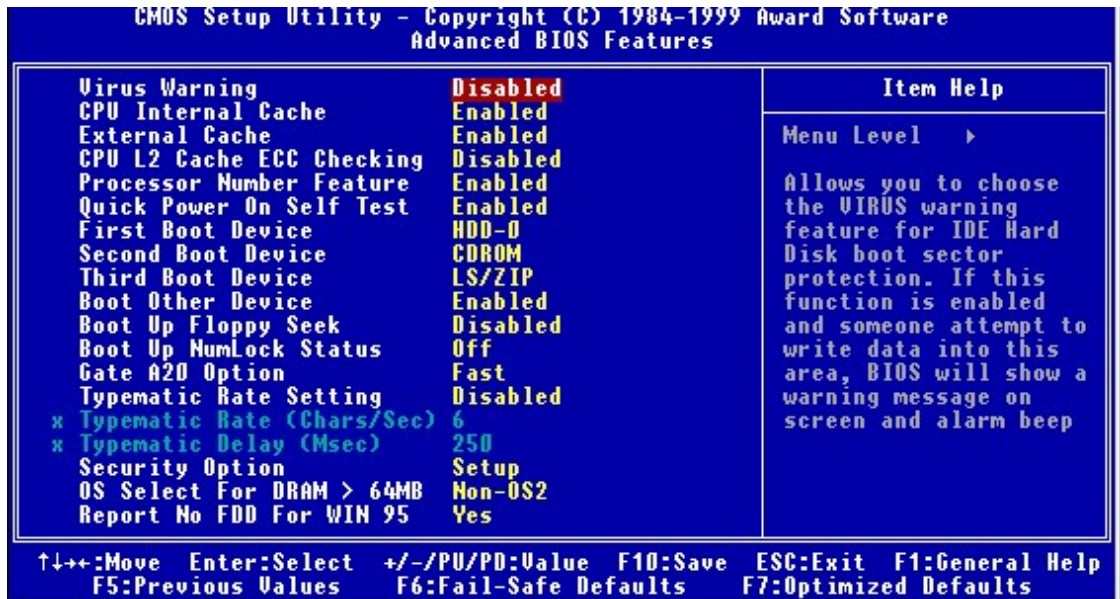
CMOS Setup Utility - Copyright (C) 1984-1999 Award Software
Advanced BIOS Features

| | | |
|---|---|---|
| Virus Warning | Disabled | Item Help |
| CPU Internal Cache | Enabled | |
| External Cache | Enabled | Menu Level ▸ |
| CPU L2 Cache ECC Checking | Disabled | |
| Processor Number Feature | Enabled | Allows you to choose |
| Quick Power On Self Test | Enabled | the VIRUS warning |
| First Boot Device | HDD-0 | feature for IDE Hard |
| Second Boot Device | CDROM | Disk boot sector |
| Third Boot Device | LS/ZIP | protection. If this |
| Boot Other Device | Enabled | function is enabled |
| Boot Up Floppy Seek | Disabled | and someone attempt to |
| Boot Up NumLock Status | Off | write data into this |
| Gate A20 Option | Fast | area, BIOS will show a |
| Typematic Rate Setting | Disabled | warning message on |
| x Typematic Rate (Chars/Sec) | 6 | screen and alarm beep |
| x Typematic Delay (Msec) | 250 | |
| Security Option | Setup | |
| OS Select For DRAM > 64MB | Non-OS2 | |
| Report No FDD For WIN 95 | Yes | |

↑↓→←:Move Enter:Select +/-/PU/PD:Value F10:Save ESC:Exit F1:General Help
F5:Previous Values F6:Fail-Safe Defaults F7:Optimized Defaults